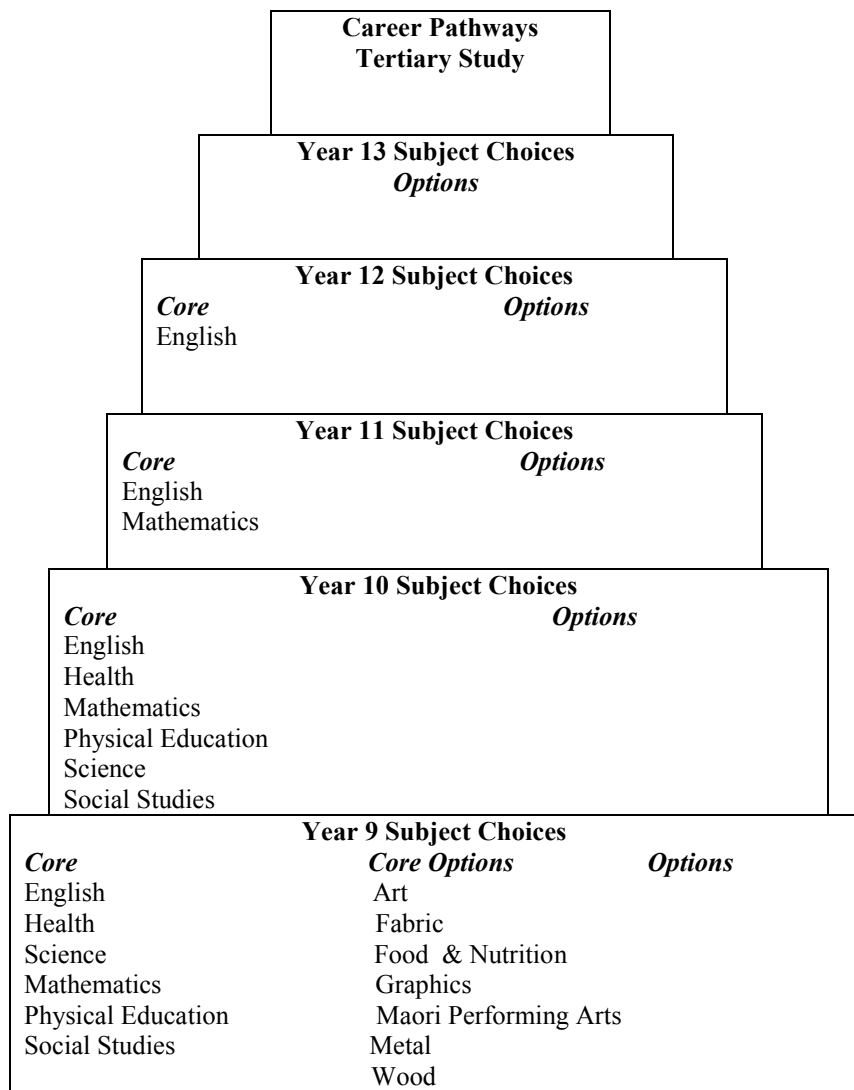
**Career Pathways**
**Tertiary Study**

**Year 13 Subject Choices**
***Options***

**Year 12 Subject Choices**
***Core*** ***Options***
English

**Year 11 Subject Choices**
***Core*** ***Options***
English
Mathematics

**Year 10 Subject Choices**
***Core*** ***Options***
English
Health
Mathematics
Physical Education
Science
Social Studies

**Year 9 Subject Choices**

| ***Core*** | ***Core Options*** | ***Options*** |
|---|---|---|
| English | Art | |
| Health | Fabric | |
| Science | Food & Nutrition | |
| Mathematics | Graphics | |
| Physical Education | Maori Performing Arts | |
| Social Studies | Metal | |
| | Wood | |